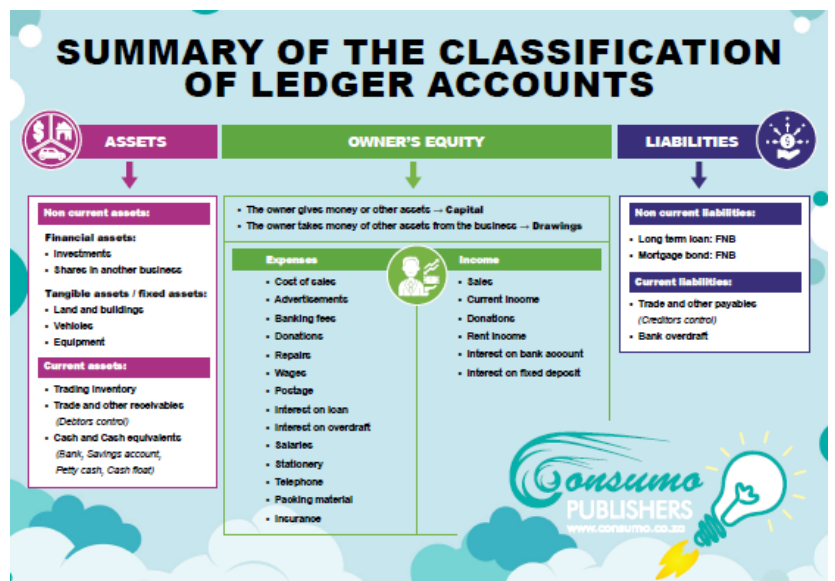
SUMMARY OF THE CLASSIFICATION OF LEDGER ACCOUNTS

ASSETS

Non current assets:

Financial assets:
- Investments
- Shares in another business

Tangible assets / fixed assets:
- Land and buildings
- Vehicles
- Equipment

Current assets:
- Trading inventory
- Trade and other receivables (Debtors control)
- Cash and Cash equivalents (Bank, Savings account, Petty cash, Cash float)

OWNER'S EQUITY

- The owner gives money or other assets → Capital
- The owner takes money of other assets from the business → Drawings

Expenses
- Cost of sales
- Advertisements
- Banking fees
- Donations
- Repairs
- Wages
- Postage
- Interest on loan
- Interest on overdraft
- Salaries
- Stationery
- Telephone
- Packing material
- Insurance

Income
- Sales
- Current income
- Donations
- Rent income
- Interest on bank account
- Interest on fixed deposit

LIABILITIES

Non current liabilities:
- Long term loan: FNB
- Mortgage bond: FNB

Current liabilities:
- Trade and other payables (Creditors control)
- Bank overdraft

Consumo PUBLISHERS
www.consumo.co.za